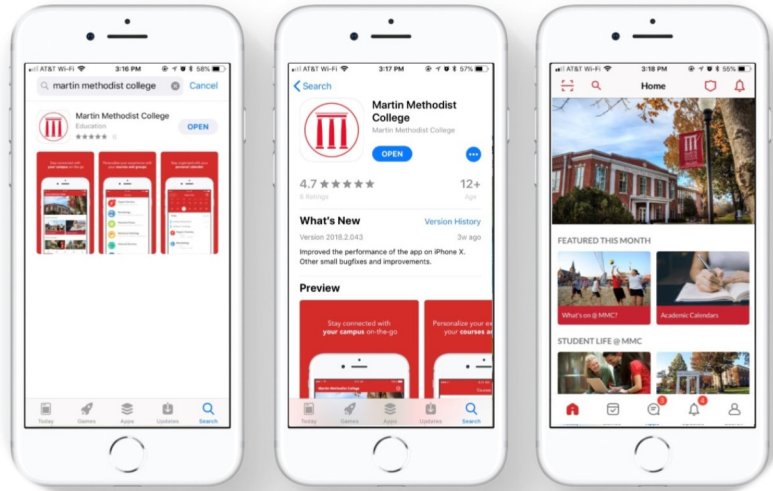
AT&T Wi-Fi 3:16 PM 58%

martin methodist college

Cancel

Martin Methodist College

Education

OPEN

Stay connected with your campus on-the-go

Personalize your experience with your courses and groups

Stay organized with your personal calendar

Today Games Apps Updates Search

AT&T Wi-Fi 3:17 PM 57%

Search

Martin Methodist College

Martin Methodist College

OPEN

4.7 ★★★★★

6 Ratings

12+

Age

What's New

Version History

Version 2018.2.043

3w ago

Improved the performance of the app on iPhone X. Other small bugfixes and improvements.

Preview

Stay connected with your campus on-the-go

Personalize your experience with your courses and

Today Games Apps Updates Search

AT&T Wi-Fi 3:18 PM 55%

Home

FEATURED THIS MONTH

What's on @ MMC?

Academic Calendars

STUDENT LIFE @ MMC